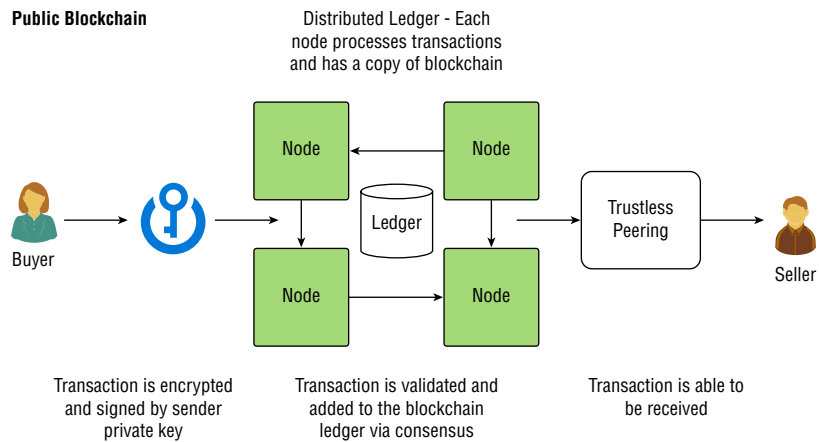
Public Blockchain

Distributed Ledger - Each node processes transactions and has a copy of blockchain

Node

Node

Buyer

Ledger

Trustless Peering

Seller

Node

Node

Transaction is encrypted and signed by sender private key

Transaction is validated and added to the blockchain ledger via consensus

Transaction is able to be received